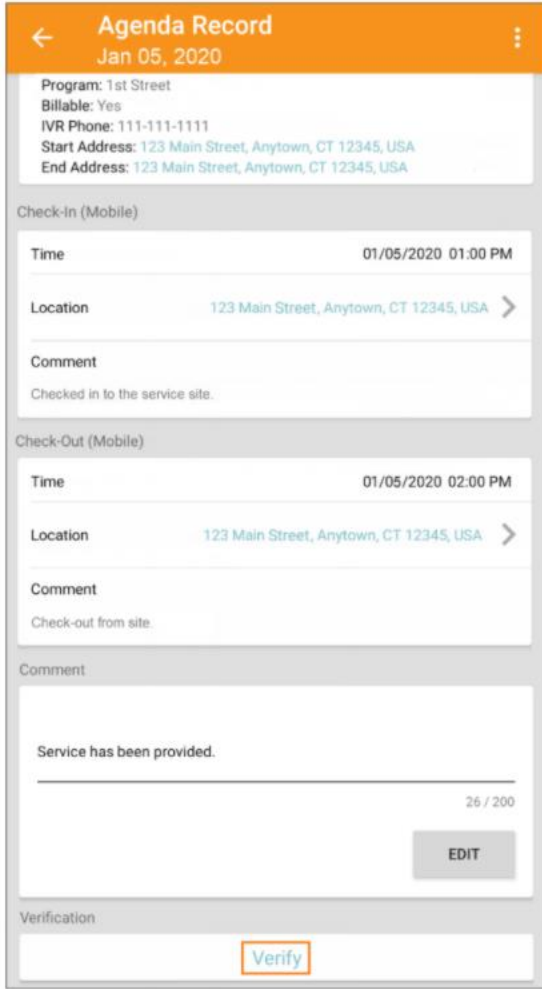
Agenda Record
Jan 05, 2020

Program: 1st Street
Billable: Yes
IVR Phone: 111-111-1111
Start Address: 123 Main Street, Anytown, CT 12345, USA
End Address: 123 Main Street, Anytown, CT 12345, USA

Check-In (Mobile)

Time 01/05/2020 01:00 PM

Location 123 Main Street, Anytown, CT 12345, USA

Comment

Checked in to the service site.

Check-Out (Mobile)

Time 01/05/2020 02:00 PM

Location 123 Main Street, Anytown, CT 12345, USA

Comment

Check-out from site.

Comment

Service has been provided.

26 / 200

EDIT

Verification

Verify